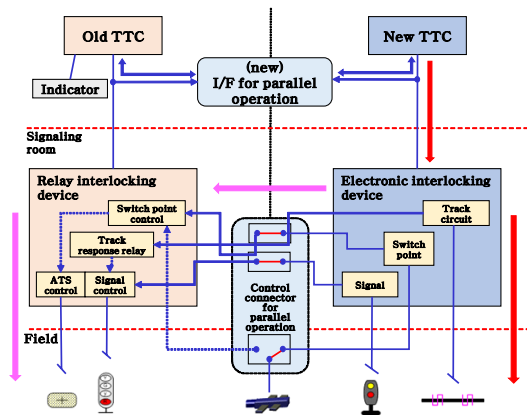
Old TTC

New TTC

Indicator

(new)
I/F for parallel operation

Signaling room

Relay interlocking device

Switch point control

Track response relay

ATS control

Signal control

Control connector for parallel operation

Electronic interlocking device

Track circuit

Switch point

Signal

Field